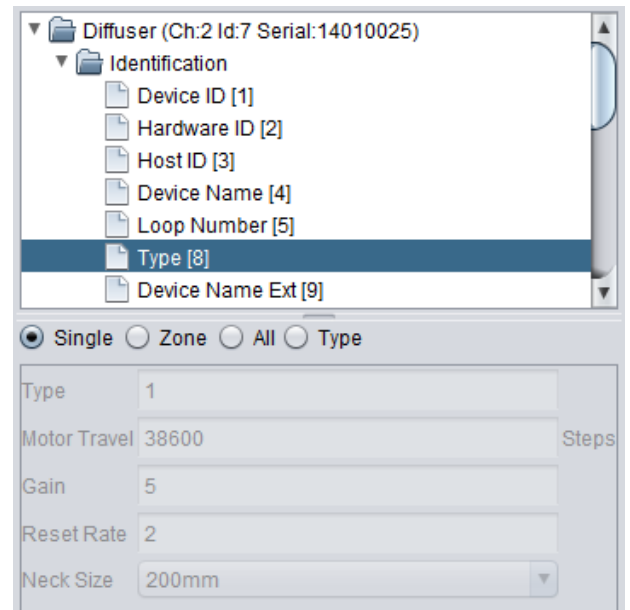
Diffuser (Ch:2 Id:7 Serial:14010025)
Identification
Device ID [1]
Hardware ID [2]
Host ID [3]
Device Name [4]
Loop Number [5]
Type [8]
Device Name Ext [9]

Single Zone All Type

Type 1
Motor Travel 38600 Steps
Gain 5
Reset Rate 2
Neck Size 200mm